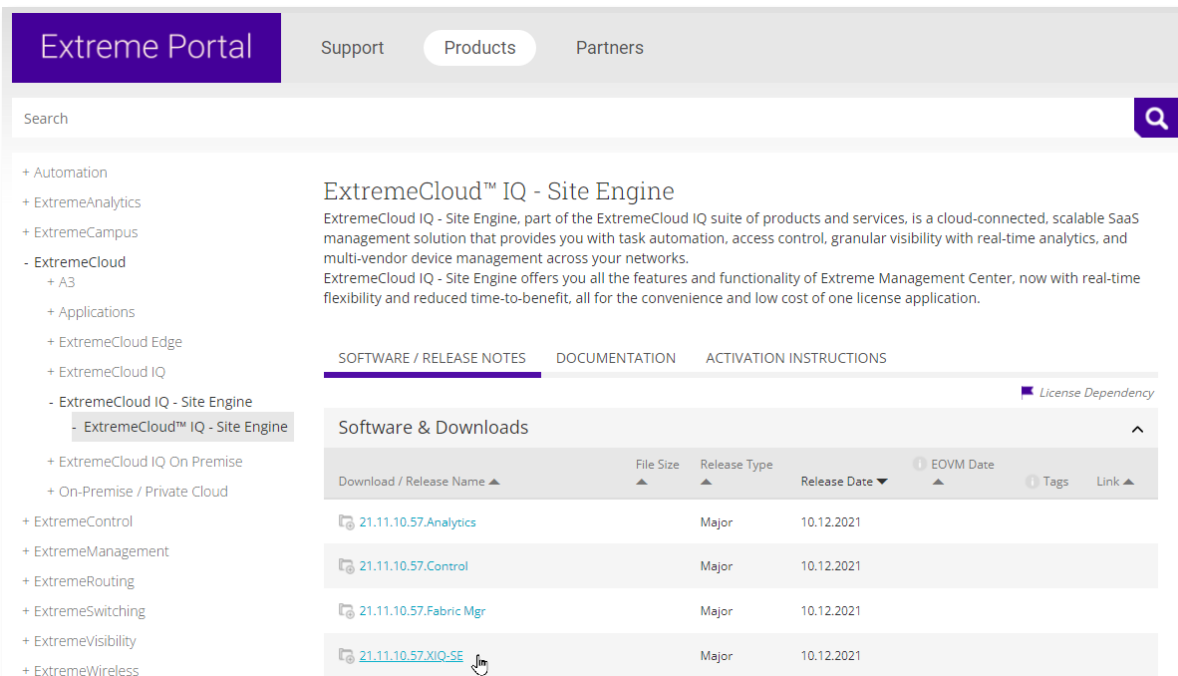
Extreme Portal

Support Products Partners

Search

+ Automation
+ ExtremeAnalytics
+ ExtremeCampus
- ExtremeCloud
+ A3
+ Applications
+ ExtremeCloud Edge
+ ExtremeCloud IQ
- ExtremeCloud IQ - Site Engine
- ExtremeCloud™ IQ - Site Engine
+ ExtremeCloud IQ On Premise
+ On-Premise / Private Cloud
+ ExtremeControl
+ ExtremeManagement
+ ExtremeRouting
+ ExtremeSwitching
+ ExtremeVisibility
+ ExtremeWireless

ExtremeCloud™ IQ - Site Engine

ExtremeCloud IQ - Site Engine, part of the ExtremeCloud IQ suite of products and services, is a cloud-connected, scalable SaaS management solution that provides you with task automation, access control, granular visibility with real-time analytics, and multi-vendor device management across your networks.
ExtremeCloud IQ - Site Engine offers you all the features and functionality of Extreme Management Center, now with real-time flexibility and reduced time-to-benefit, all for the convenience and low cost of one license application.

SOFTWARE / RELEASE NOTES DOCUMENTATION ACTIVATION INSTRUCTIONS

License Dependency

Software & Downloads

| Download / Release Name | File Size | Release Type | Release Date | EOVM Date | Tags | Link |
|---|---|---|---|---|---|---|
| 21.11.10.57.Analytics | | Major | 10.12.2021 | | | |
| 21.11.10.57.Control | | Major | 10.12.2021 | | | |
| 21.11.10.57.Fabric Mgr | | Major | 10.12.2021 | | | |
| 21.11.10.57.XIQ-SE | | Major | 10.12.2021 | | | |